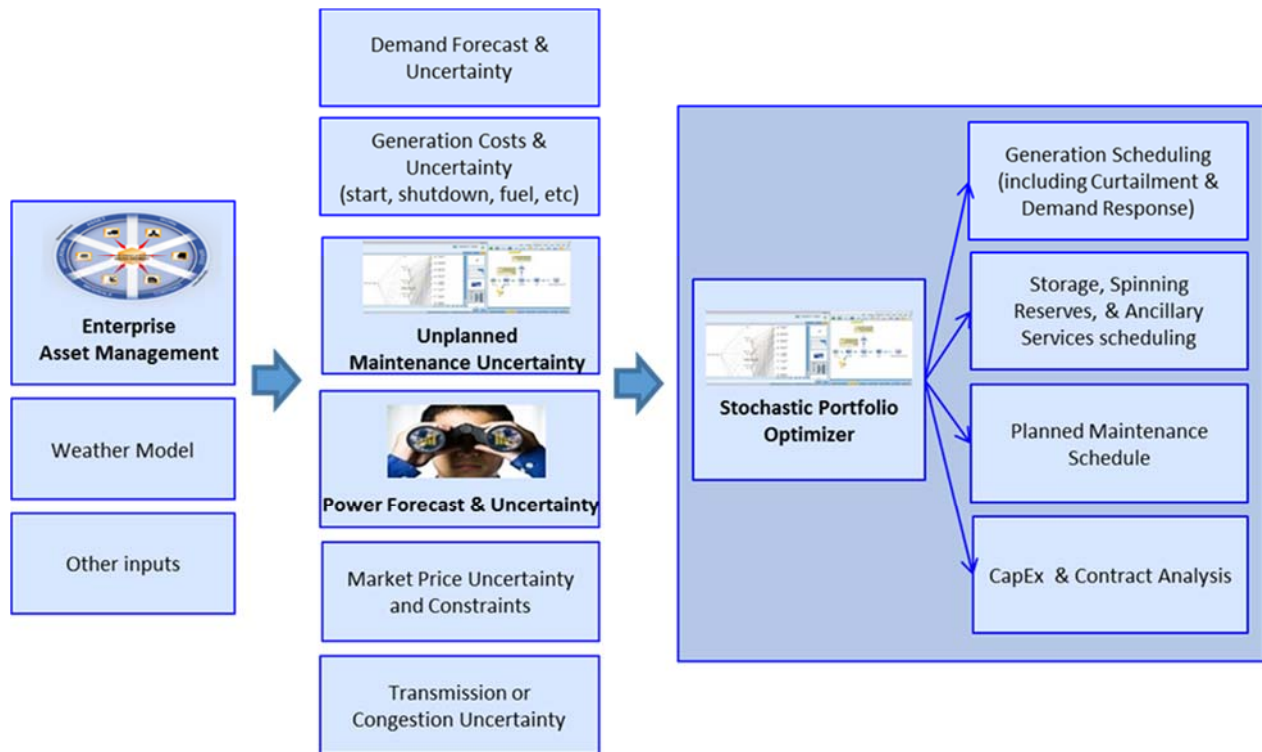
Enterprise Asset Management

Weather Model

Other inputs

Demand Forecast & Uncertainty

Generation Costs & Uncertainty (start, shutdown, fuel, etc)

Unplanned Maintenance Uncertainty

Power Forecast & Uncertainty

Market Price Uncertainty and Constraints

Transmission or Congestion Uncertainty

Stochastic Portfolio Optimizer

Generation Scheduling (including Curtailment & Demand Response)

Storage, Spinning Reserves, & Ancillary Services scheduling

Planned Maintenance Schedule

CapEx & Contract Analysis